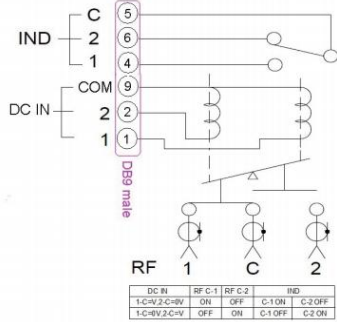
IND
C
2
1
5
6
4
DC IN
COM
2
1
9
2
1
DB9 male
RF 1 C 2

| DC IN | RF C-1 | RF C-2 | IND | |
|---|---|---|---|---|
| 1-C=V,2-C=0V | ON | OFF | C-1 ON | C-2 OFF |
| 1-C=0V,2-C=V | OFF | ON | C-1 OFF | C-2 ON |